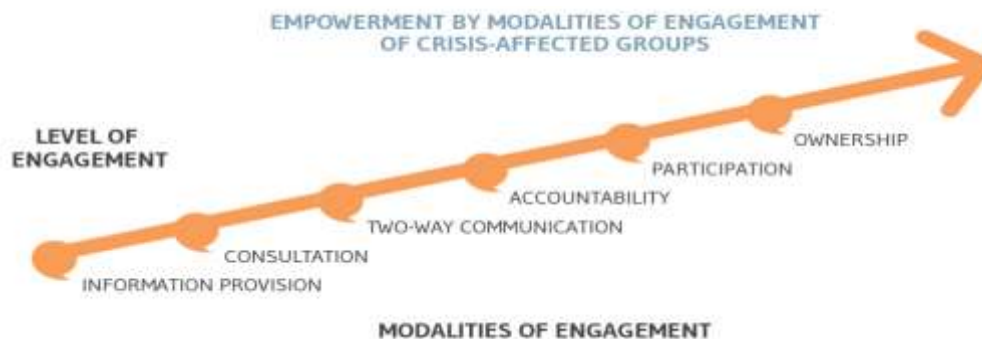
EMPOWERMENT BY MODALITIES OF ENGAGEMENT OF CRISIS-AFFECTED GROUPS

LEVEL OF ENGAGEMENT

OWNERSHIP

PARTICIPATION

ACCOUNTABILITY

TWO-WAY COMMUNICATION

CONSULTATION

INFORMATION PROVISION

MODALITIES OF ENGAGEMENT